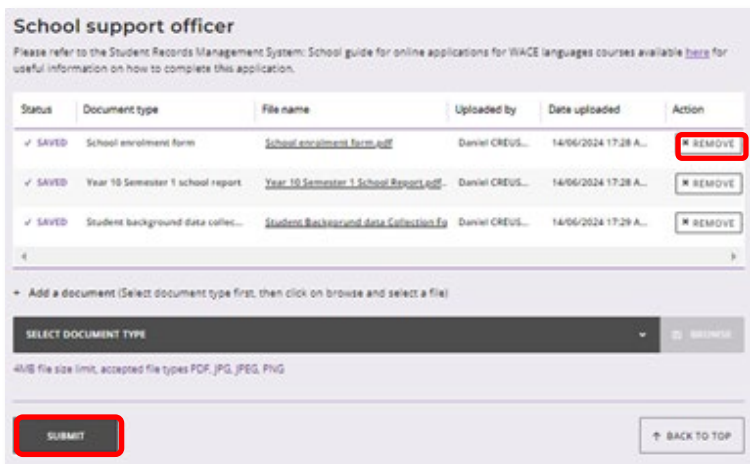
School support officer

Please refer to the Student Records Management System: School guide for online applications for WACE languages courses available here for useful information on how to complete this application.

| Status | Document type | File name | Uploaded by | Date uploaded | Action |
|---|---|---|---|---|---|
| ✓ SAVED | School enrolment form | School enrolment form.pdf | Daniel CREUS... | 14/06/2024 17:28 A... | ✖ REMOVE |
| ✓ SAVED | Year 10 Semester 1 school report | Year 10 Semester 1 School Report.pdf... | Daniel CREUS... | 14/06/2024 17:28 A... | ✖ REMOVE |
| ✓ SAVED | Student background data collec... | Student Background data Collection Fo | Daniel CREUS... | 14/06/2024 17:29 A... | ✖ REMOVE |

+ Add a document (Select document type first, then click on browse and select a file)

SELECT DOCUMENT TYPE

BROWSE

4MB file size limit, accepted file types PDF, JPG, JPEG, PNG

SUBMIT

↑ BACK TO TOP